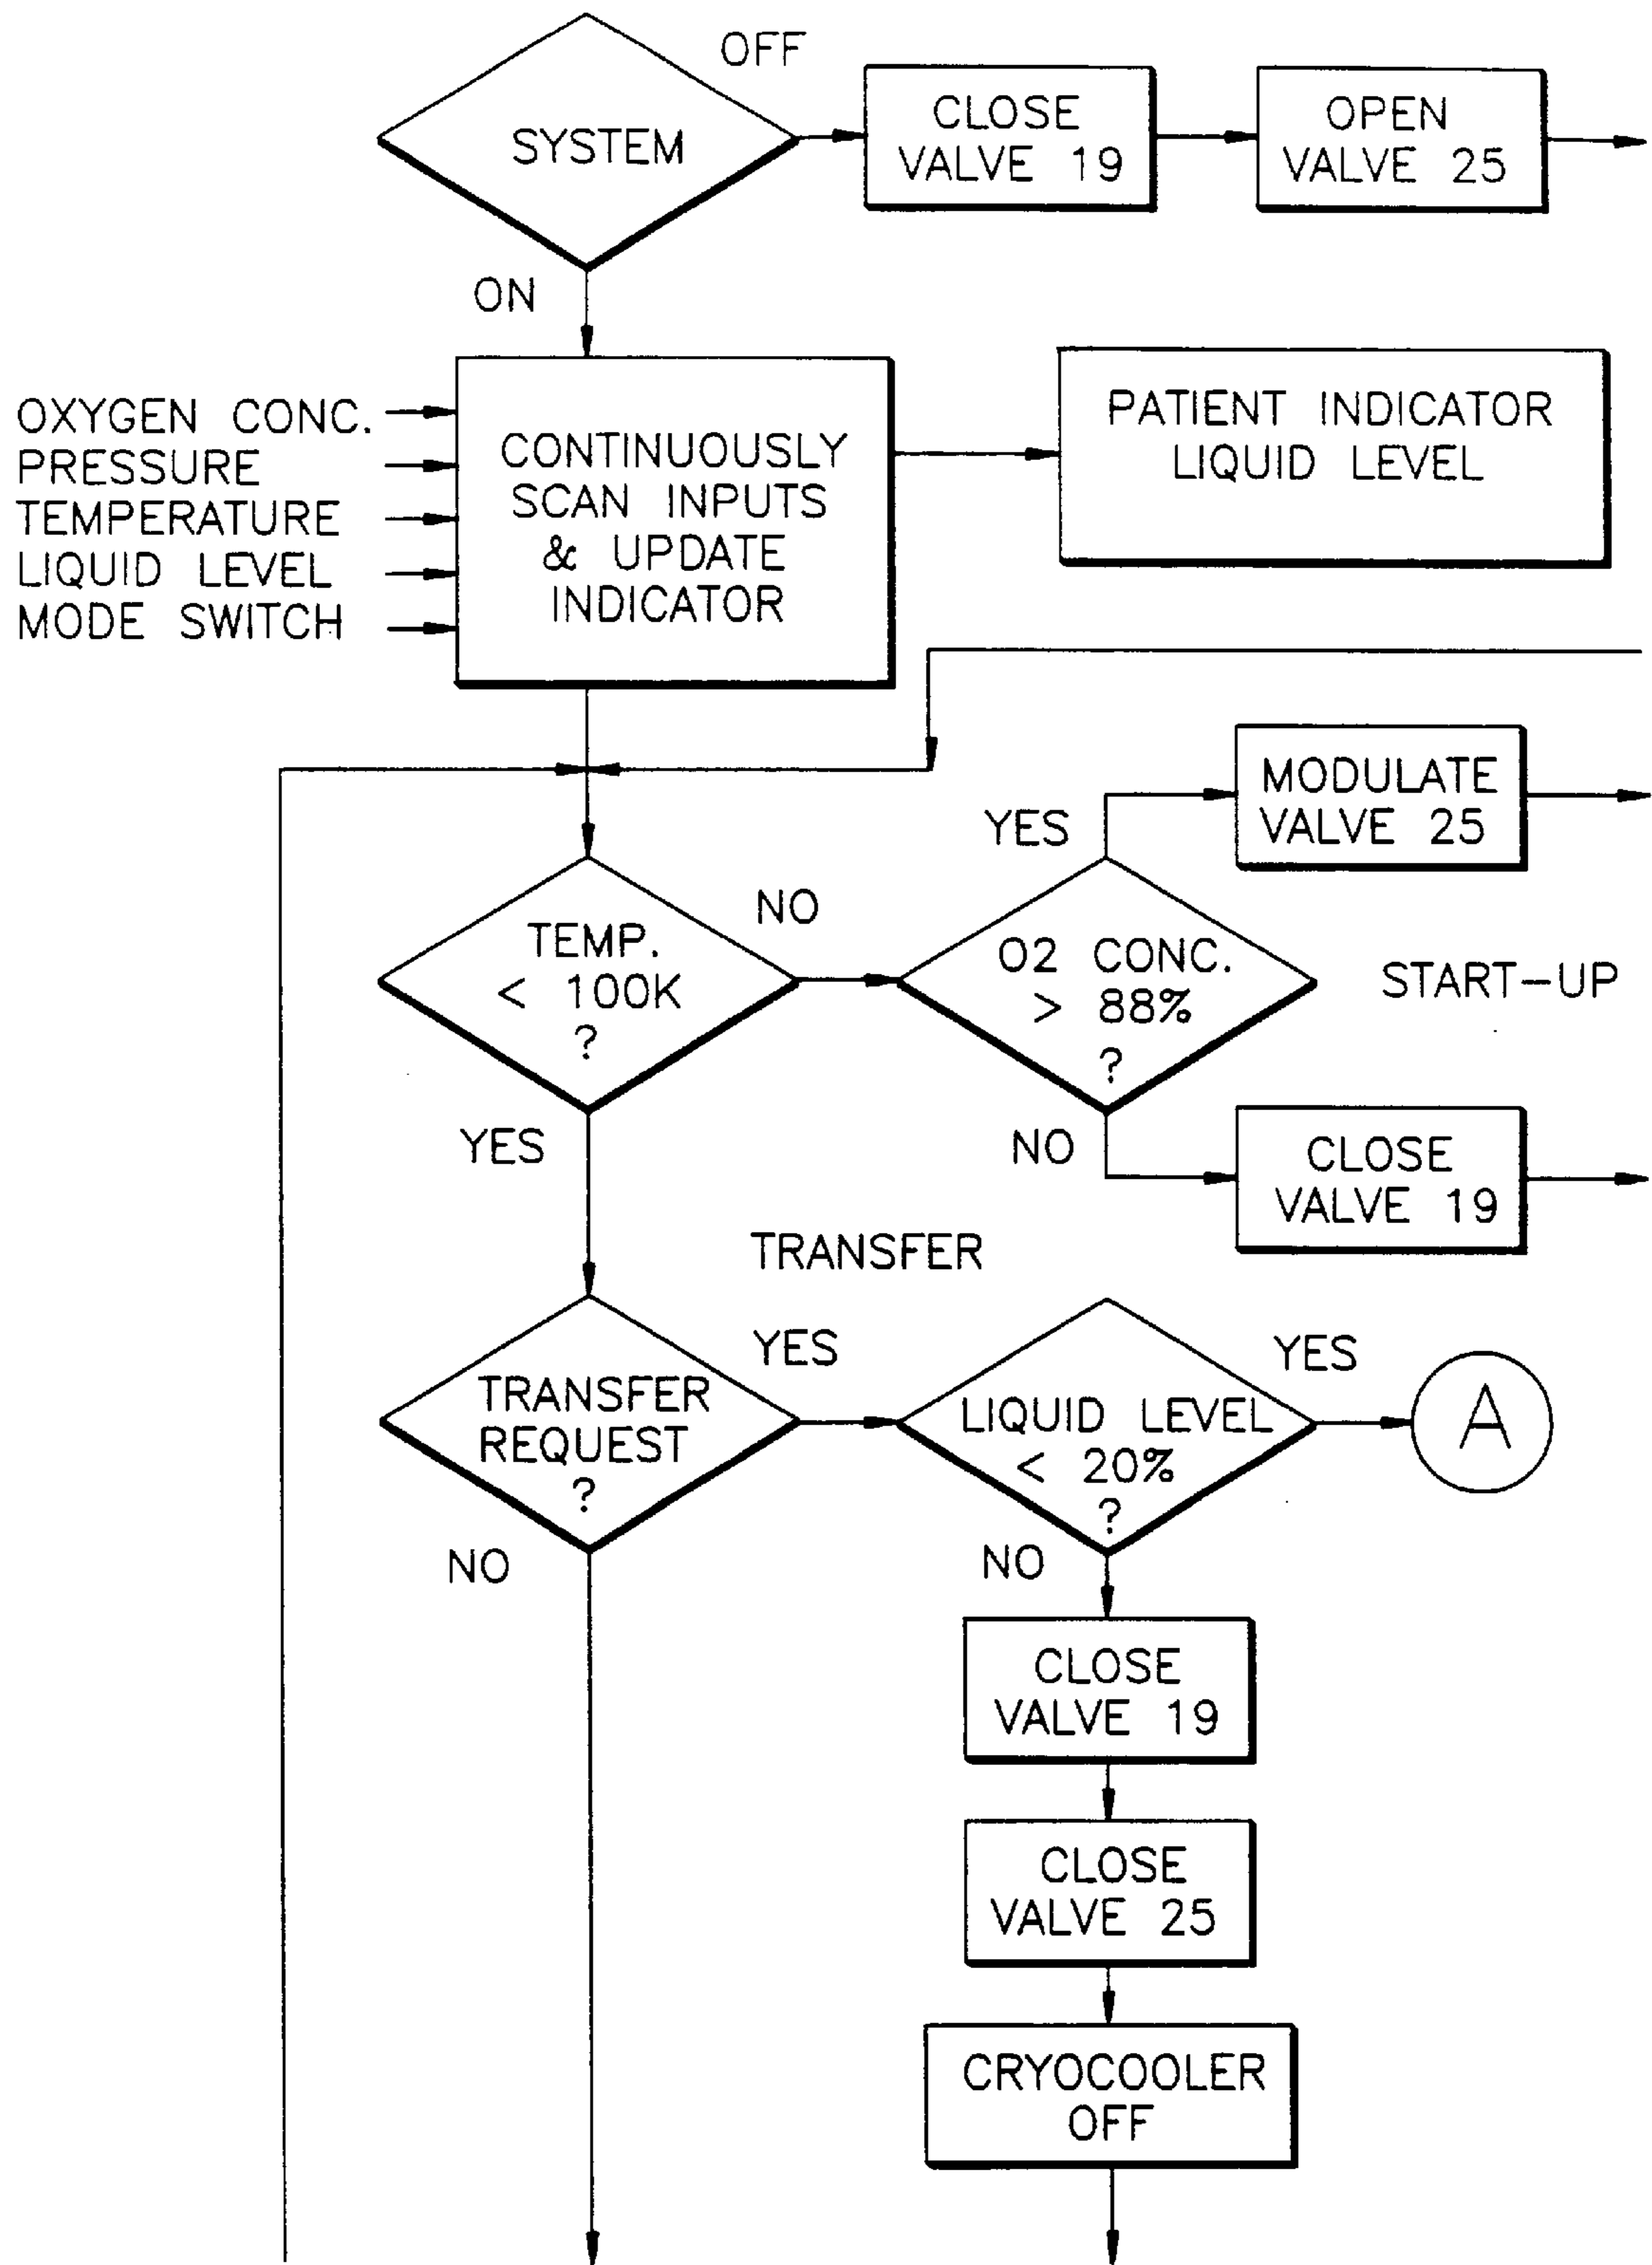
SYSTEM

OFF

CLOSE VALVE 19

OPEN VALVE 25

ON

OXYGEN CONC.
PRESSURE
TEMPERATURE
LIQUID LEVEL
MODE SWITCH

CONTINUOUSLY SCAN INPUTS & UPDATE INDICATOR

PATIENT INDICATOR LIQUID LEVEL

YES

MODULATE VALVE 25

TEMP. < 100K ?

NO

O2 CONC. > 88% ?

START-UP

YES

NO

CLOSE VALVE 19

TRANSFER

TRANSFER REQUEST ?

YES

LIQUID LEVEL < 20% ?

YES

A

NO

NO

CLOSE VALVE 19

CLOSE VALVE 25

CRYOCOOLER OFF